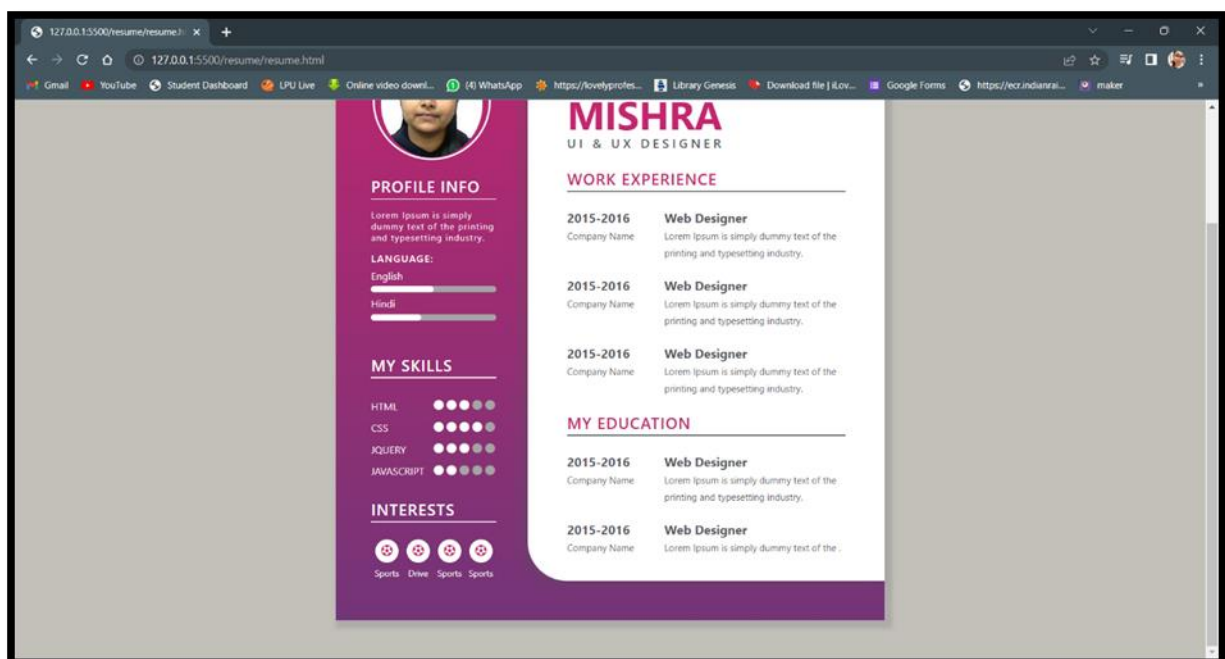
127.0.0.1:5500/resume/resume.h ×

127.0.0.1:5500/resume/resume.html

Gmail YouTube Student Dashboard LPU Live Online video downl... (4) WhatsApp https://lovelyprofes... Library Genesis Download file | iLov... Google Forms https://ecr.indianrai... maker

MISHRA
UI & UX DESIGNER

PROFILE INFO
Lorem Ipsum is simply dummy text of the printing and typesetting industry.
LANGUAGE:
English
Hindi

MY SKILLS
HTML
CSS
JQUERY
JAVASCRIPT

INTERESTS
Sports Drive Sports Sports

WORK EXPERIENCE
2015-2016
Company Name
Web Designer
Lorem Ipsum is simply dummy text of the printing and typesetting industry.

2015-2016
Company Name
Web Designer
Lorem Ipsum is simply dummy text of the printing and typesetting industry.

2015-2016
Company Name
Web Designer
Lorem Ipsum is simply dummy text of the printing and typesetting industry.

MY EDUCATION
2015-2016
Company Name
Web Designer
Lorem Ipsum is simply dummy text of the printing and typesetting industry.

2015-2016
Company Name
Web Designer
Lorem Ipsum is simply dummy text of the .